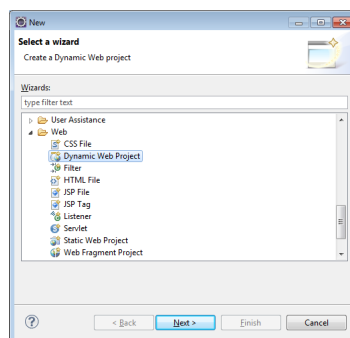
New

Select a wizard

Create a Dynamic Web project

Wizards:

type filter text

User Assistance
Web
CSS File
Dynamic Web Project
Filter
HTML File
JSP File
JSP Tag
Listener
Servlet
Static Web Project
Web Fragment Project

?

< Back

Next >

Finish

Cancel